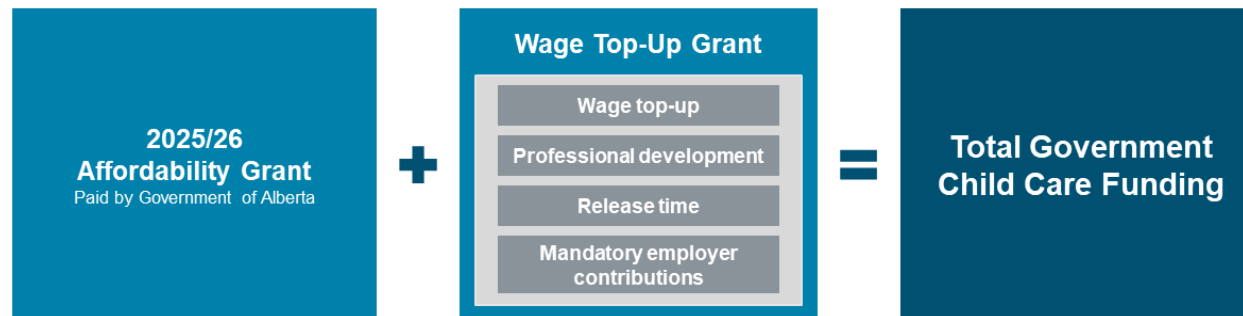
2025/26
Affordability Grant
Paid by Government of Alberta

+

Wage Top-Up Grant

Wage top-up

Professional development

Release time

Mandatory employer contributions

=

Total Government Child Care Funding